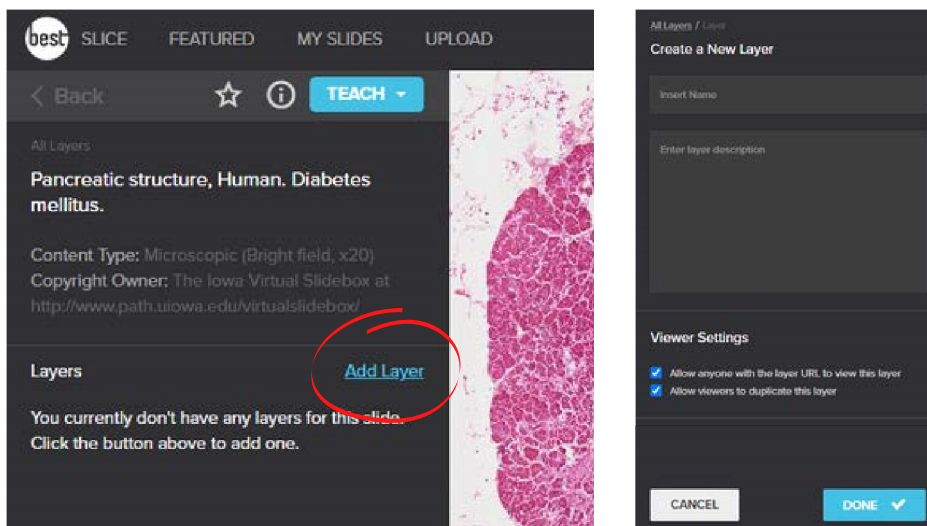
best SLICE FEATURED MY SLIDES UPLOAD

Back

TEACH

All Layers

Pancreatic structure, Human. Diabetes mellitus.

Content Type: Microscopic (Bright field, x20)
Copyright Owner: The Iowa Virtual Slidebox at http://www.path.uiowa.edu/virtualslidebox/

Layers

Add Layer

You currently don't have any layers for this slide. Click the button above to add one.

All Layers / Layer

Create a New Layer

Insert Name

Enter layer description

Viewer Settings

Allow anyone with the layer URL to view this layer
Allow viewers to duplicate this layer

CANCEL

DONE